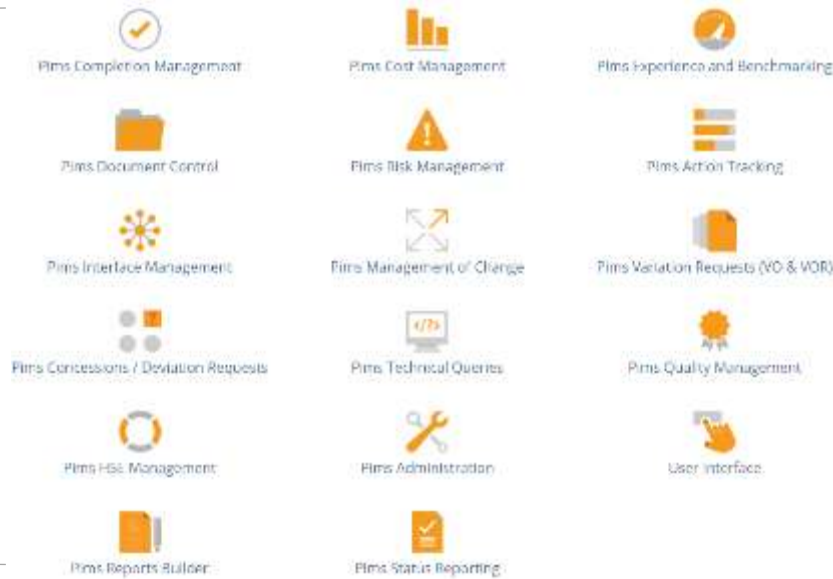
Pims Completion Management

Pims Cost Management

Pims Experience and Benchmarking

Pims Document Control

Pims Risk Management

Pims Action Tracking

Pims Interface Management

Pims Management of Change

Pims Variation Requests (VO & VOR)

Pims Concessions / Deviation Requests

Pims Technical Queries

Pims Quality Management

Pims HSE Management

Pims Administration

User Interface

Pims Reports Builder

Pims Status Reporting